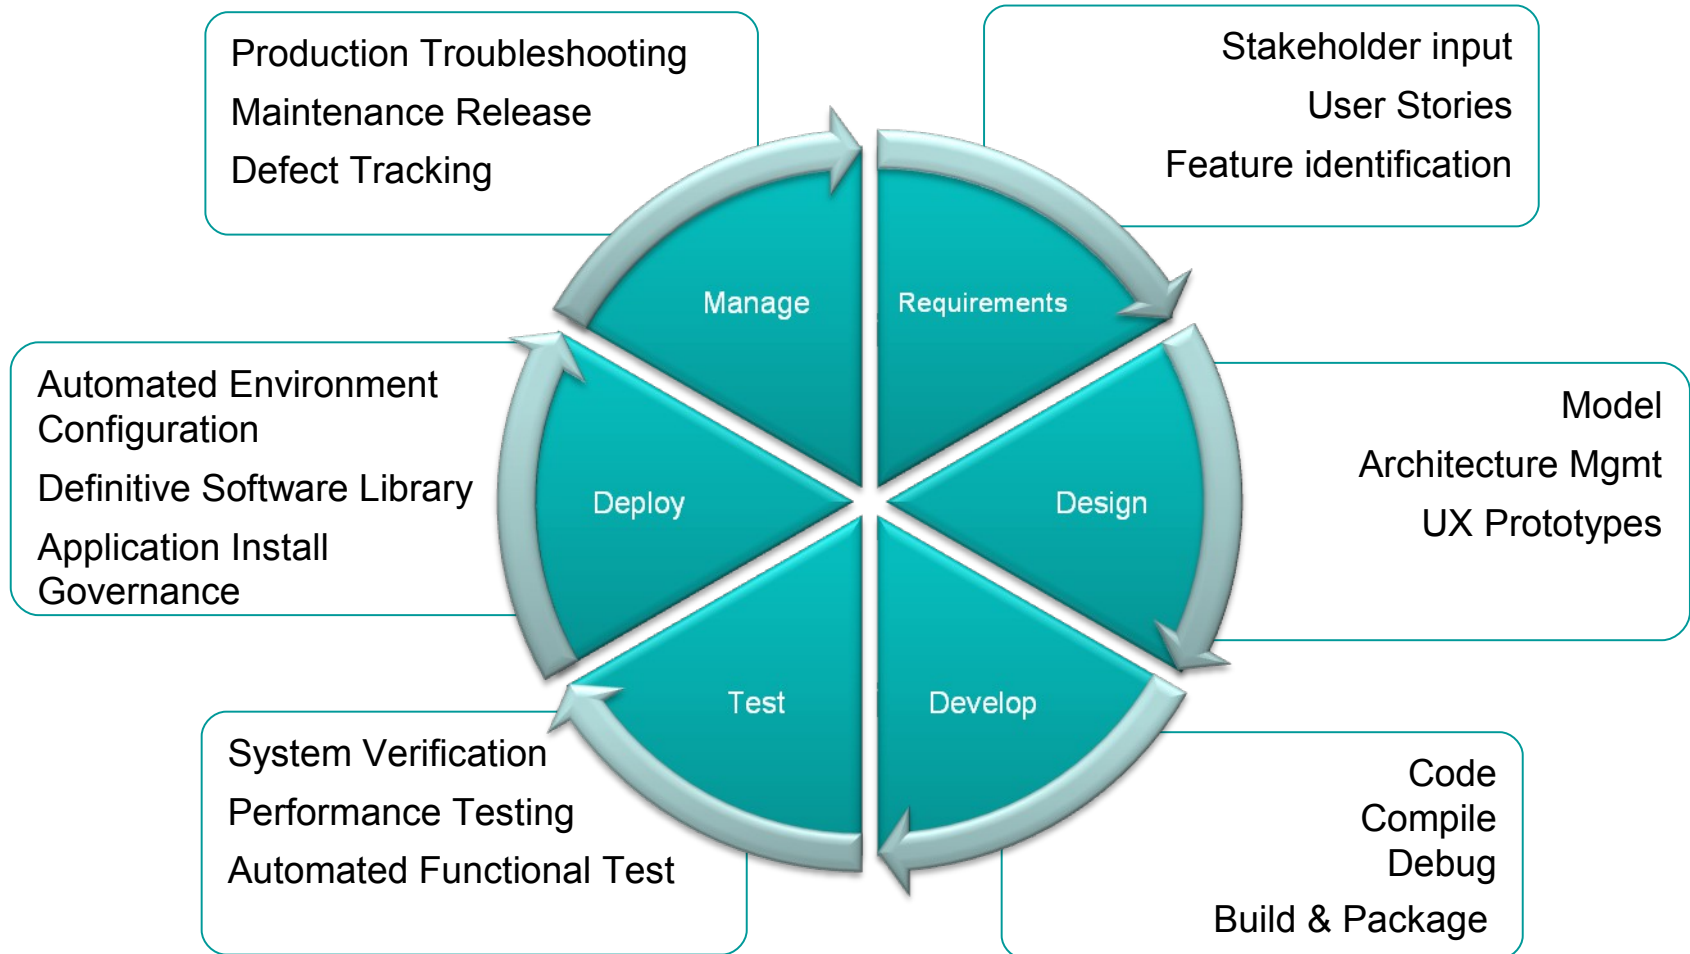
Production Troubleshooting
Maintenance Release
Defect Tracking

Stakeholder input
User Stories
Feature identification

Manage

Requirements

Automated Environment Configuration
Definitive Software Library
Application Install Governance

Deploy

Design

Model
Architecture Mgmt
UX Prototypes

Test

Develop

System Verification
Performance Testing
Automated Functional Test

Code
Compile
Debug
Build & Package